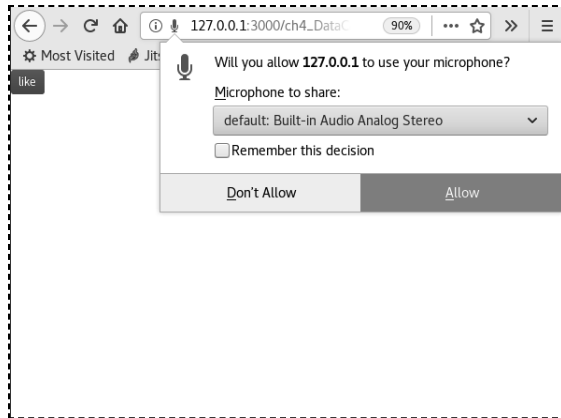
127.0.0.1:3000/ch4_DataC

90%

Most Visited

Jit

like

Will you allow **127.0.0.1** to use your microphone?

Microphone to share:

default: Built-in Audio Analog Stereo

Remember this decision

Don't Allow

Allow